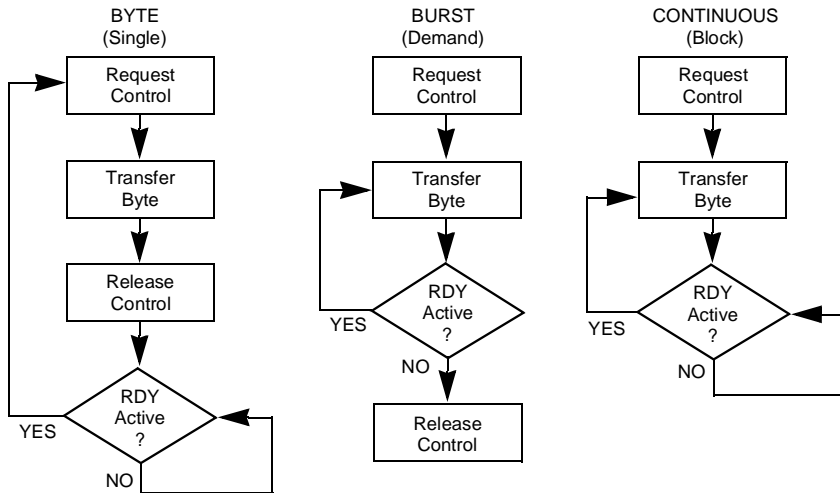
BYTE
(Single)

Request Control

Transfer Byte

Release Control

RDY Active ?

YES

NO

BURST
(Demand)

Request Control

Transfer Byte

RDY Active ?

YES

NO

Release Control

CONTINUOUS
(Block)

Request Control

Transfer Byte

RDY Active ?

YES

NO